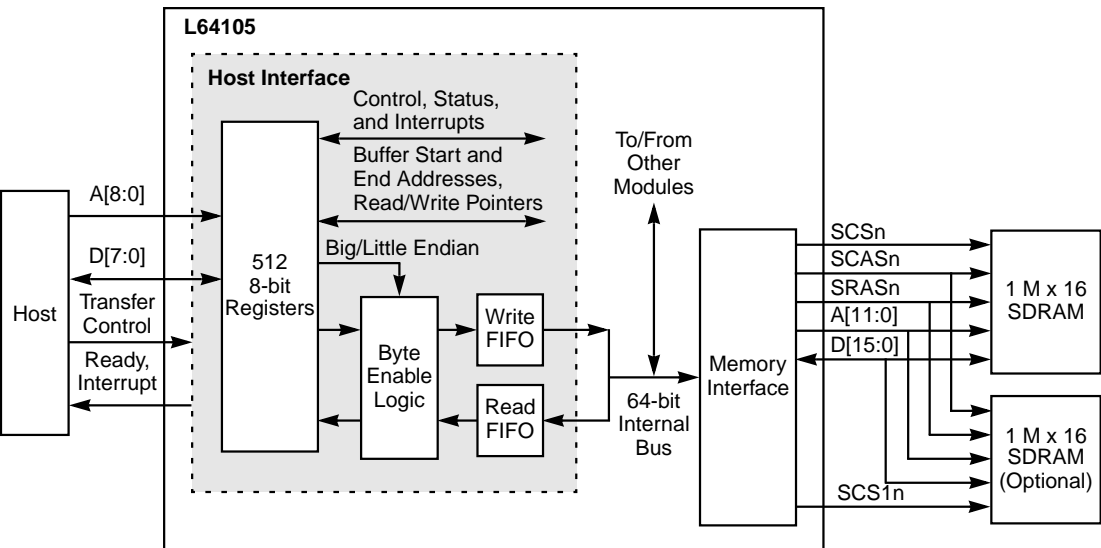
L64105

Host Interface

Control, Status, and Interrupts

Buffer Start and End Addresses, Read/Write Pointers

To/From Other Modules

A[8:0]

D[7:0]

Host

Transfer Control

Ready, Interrupt

512 8-bit Registers

Big/Little Endian

Byte Enable Logic

Write FIFO

Read FIFO

64-bit Internal Bus

Memory Interface

SCSn

SCASn

SRASn

A[11:0]

D[15:0]

SCS1n

1 M x 16 SDRAM

1 M x 16 SDRAM (Optional)